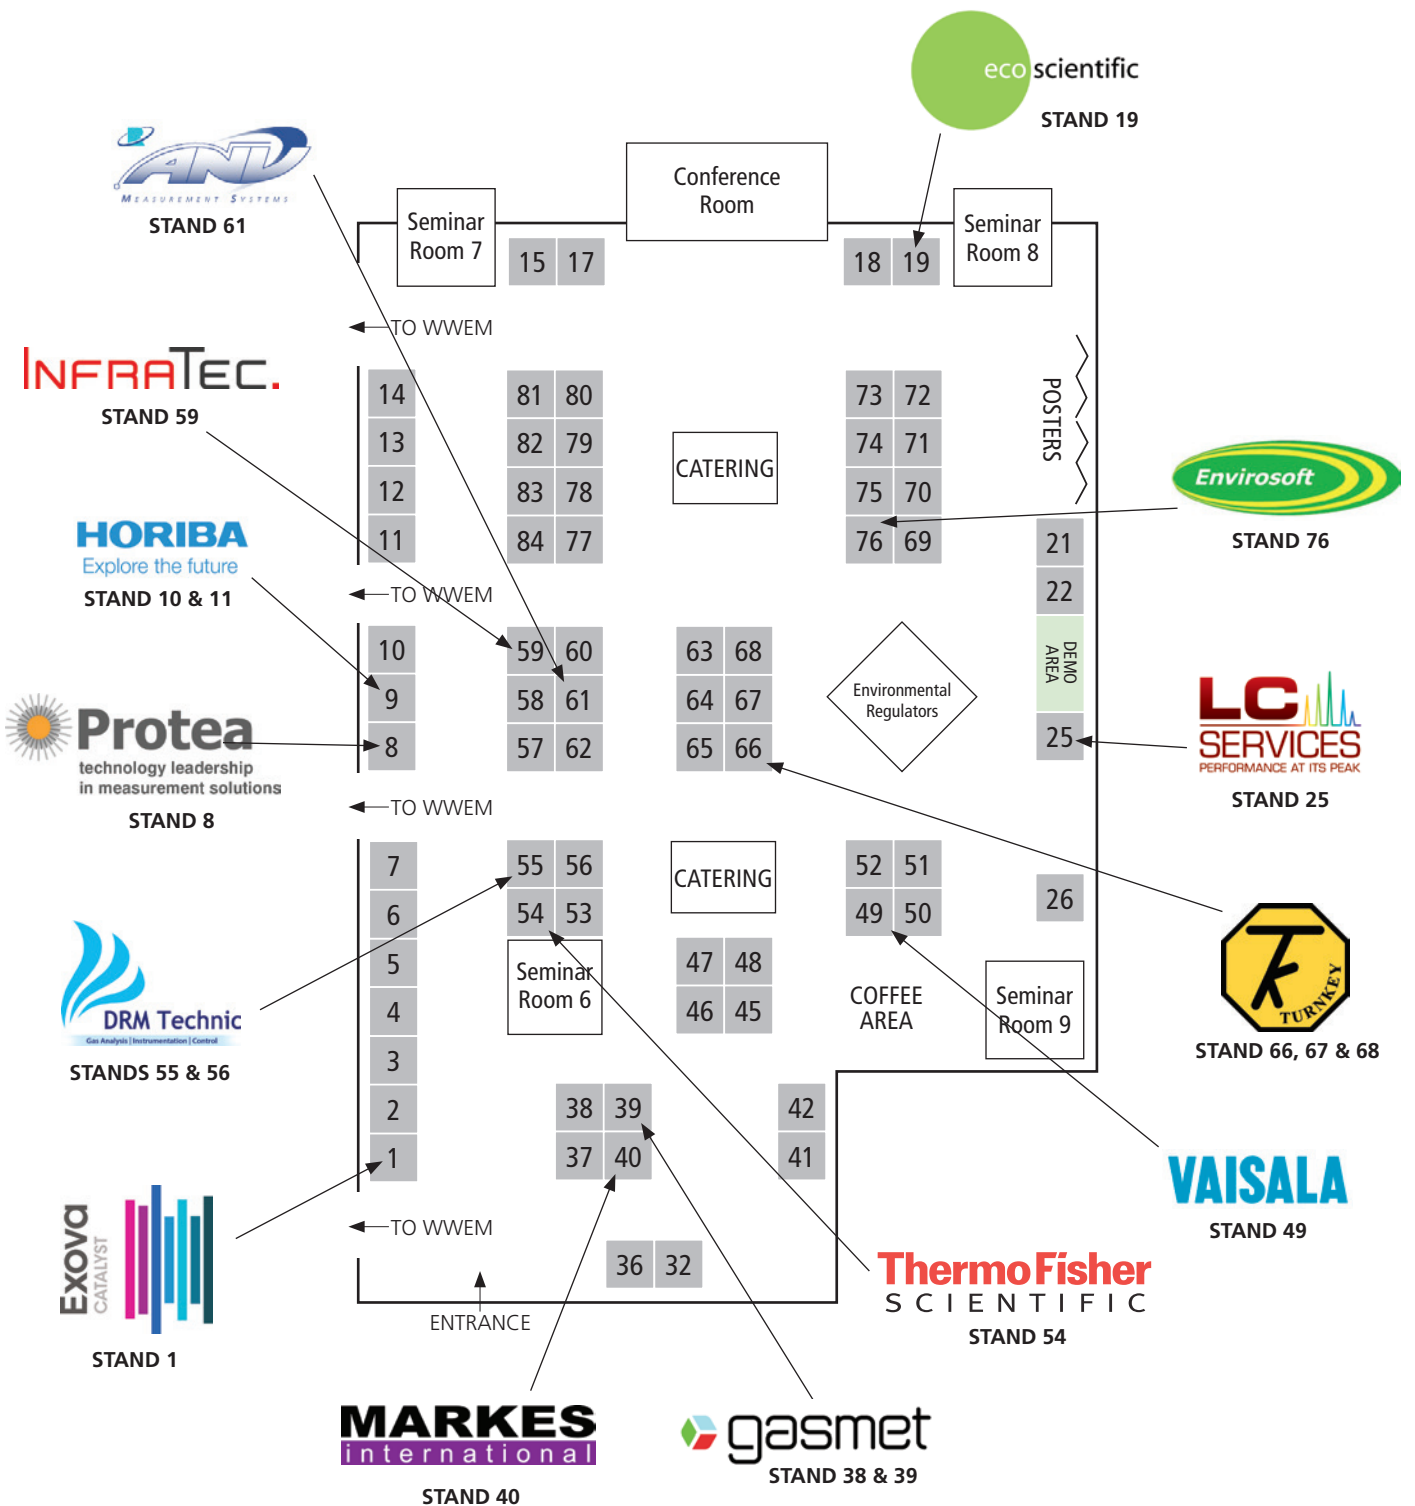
eco scientific
STAND 19

ANV
MEASUREMENT SYSTEMS
STAND 61

Conference Room

Seminar Room 7

Seminar Room 8

15 17

18 19

TO WWEM

INFRATEC.
STAND 59

14 13 12 11

81 80
82 79
83 78
84 77

CATERING

73 72
74 71
75 70
76 69

POSTERS

Envirosoft
STAND 76

HORIBA
Explore the future
STAND 10 & 11

21
22

TO WWEM

10 9 8

59 60
58 61
57 62

63 68
64 67
65 66

Environmental Regulators

DEMO AREA

25

Protea
technology leadership in measurement solutions
STAND 8

LC SERVICES
PERFORMANCE AT ITS PEAK
STAND 25

TO WWEM

7 6 5 4 3 2 1

55 56
54 53

CATERING

52 51
49 50

26

Seminar Room 6

47 48
46 45

COFFEE AREA

Seminar Room 9

DRM Technic
Gas Analysis | Instrumentation | Control
STANDS 55 & 56

TURNKEY
STAND 66, 67 & 68

38 39
37 40

42
41

VAISALA
STAND 49

TO WWEM

36 32

ENTRANCE

Exova CATALYST
STAND 1

ThermoFisher SCIENTIFIC
STAND 54

MARKES international
STAND 40

gasmet
STAND 38 & 39